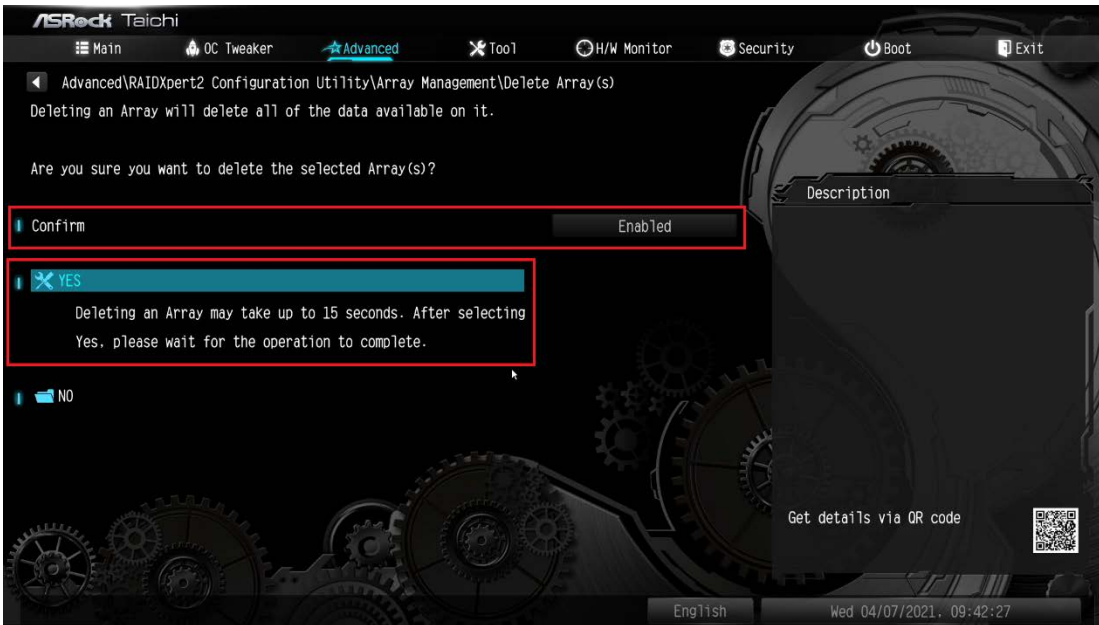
ASRock Taichi

Main | OC Tweaker | Advanced | Tool | H/W Monitor | Security | Boot | Exit

Advanced\RAIDXpert2 Configuration Utility\Array Management\Delete Array(s)

Deleting an Array will delete all of the data available on it.

Are you sure you want to delete the selected Array(s)?

Confirm | Enabled

YES

Deleting an Array may take up to 15 seconds. After selecting Yes, please wait for the operation to complete.

NO

Description

Get details via QR code

English

Wed 04/07/2021, 09:42:27